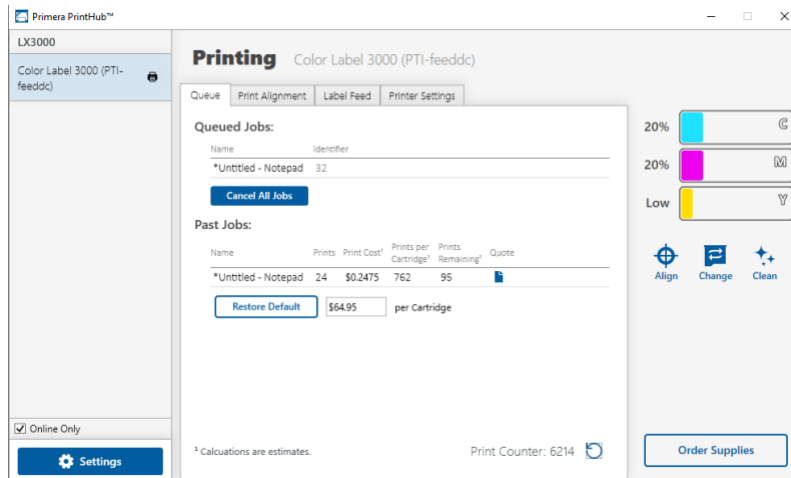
Primera PrintHub™

LX3000

Color Label 3000 (PTI-feeddc)

Printing Color Label 3000 (PTI-feeddc)

Queue | Print Alignment | Label Feed | Printer Settings

Queued Jobs:

| Name | Identifier |
|---|---|
| *Untitled - Notepad | 32 |

Cancel All Jobs

Past Jobs:

| Name | Prints | Print Cost¹ | Prints per Cartridge¹ | Prints Remaining¹ | Quote |
|---|---|---|---|---|---|
| *Untitled - Notepad | 24 | $0.2475 | 762 | 95 | |

Restore Default $64.95 per Cartridge

20% C

20% M

Low Y

Align Change Clean

Online Only

Settings

¹ Calcuations are estimates.

Print Counter: 6214

Order Supplies